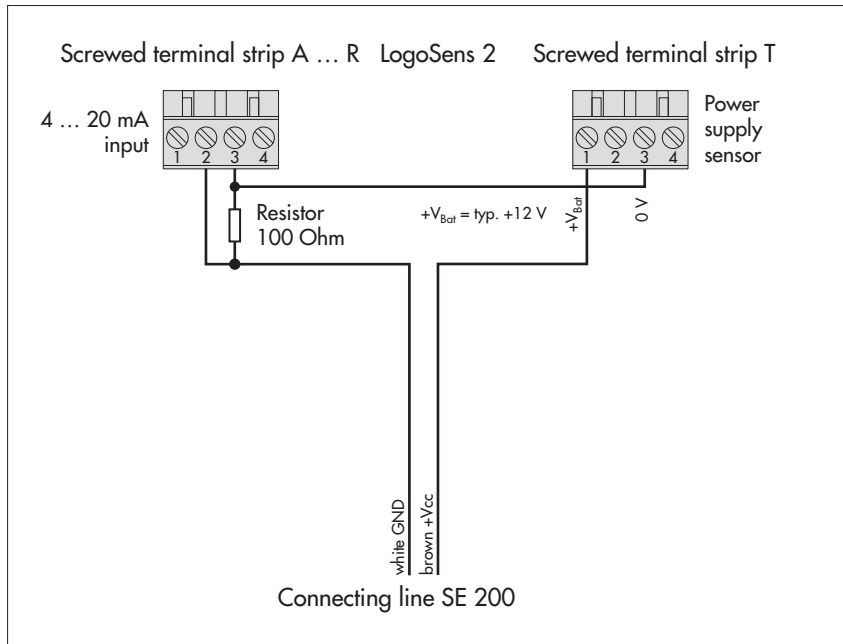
Screwed terminal strip A … R LogoSens 2 Screwed terminal strip T

4 … 20 mA input

1 2 3 4

Power supply sensor

1 2 3 4

Resistor 100 Ohm

$+V_{Bat}$ = typ. +12 V

$+V_{Bat}$

0 V

white GND

brown +Vcc

Connecting line SE 200